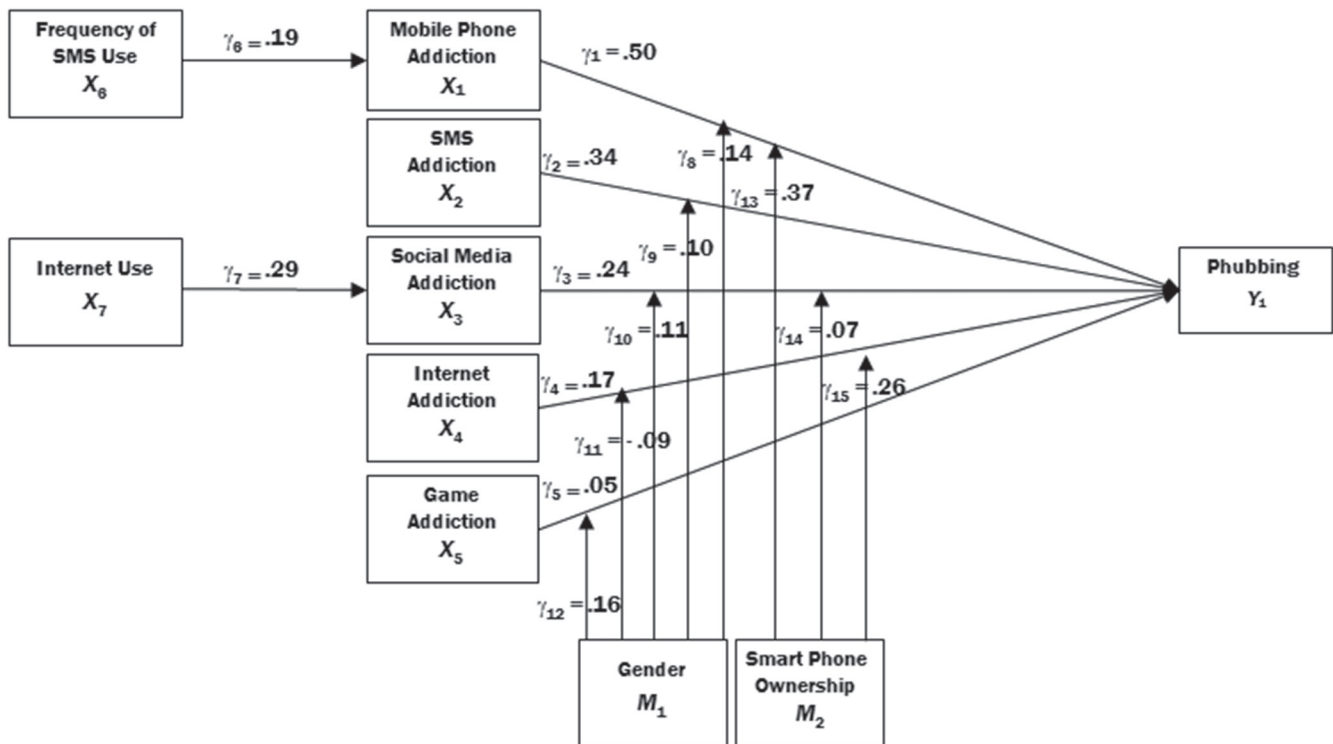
Frequency of SMS Use
$X_6$

$\gamma_6 = .19$

Mobile Phone Addiction
$X_1$

$\gamma_1 = .50$

SMS Addiction
$X_2$

$\gamma_2 = .34$

$\gamma_8 = .14$

$\gamma_{13} = .37$

Internet Use
$X_7$

$\gamma_7 = .29$

Social Media Addiction
$X_3$

$\gamma_9 = .10$

$\gamma_3 = .24$

Phubbing
$Y_1$

$\gamma_{10} = .11$

$\gamma_{14} = .07$

Internet Addiction
$X_4$

$\gamma_4 = .17$

$\gamma_{15} = .26$

$\gamma_{11} = -.09$

Game Addiction
$X_5$

$\gamma_5 = .05$

$\gamma_{12} = .16$

Gender
$M_1$

Smart Phone Ownership
$M_2$